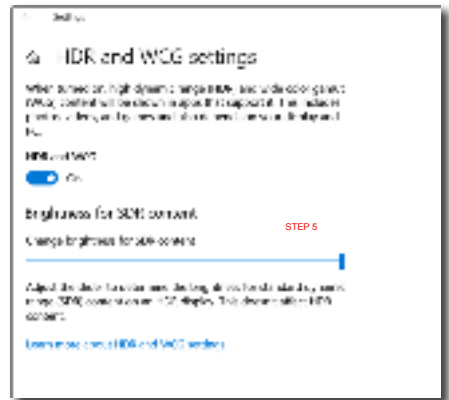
Settings

HDR and WCG settings

When turned on, high dynamic range (HDR) and wide color gamut (WCG) content will be shown in apps that support it. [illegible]

HDR and WCG

On

Brightness for SDR content

STEP 5

Change brightness for SDR content

Adjust the slider for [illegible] standard dynamic range (SDR) content on an HDR display. This doesn't affect HDR content.

Learn more about HDR and WCG settings